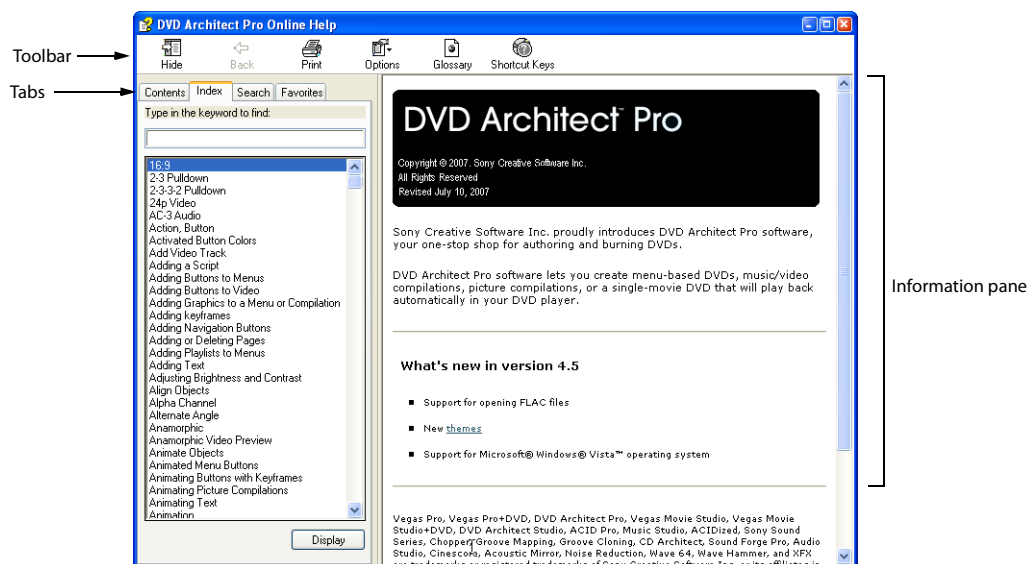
DVD Architect Pro Online Help

Toolbar

Hide Back Print Options Glossary Shortcut Keys

Tabs

Contents Index Search Favorites

Type in the keyword to find:

16:9
2-3 Pulldown
2-3-3-2 Pulldown
24p Video
AC-3 Audio
Action, Button
Activated Button Colors
Add Video Track
Adding a Script
Adding Buttons to Menus
Adding Buttons to Video
Adding Graphics to a Menu or Compilation
Adding keyframes
Adding Navigation Buttons
Adding or Deleting Pages
Adding Playlists to Menus
Adding Text
Adjusting Brightness and Contrast
Align Objects
Alpha Channel
Alternate Angle
Anamorphic
Anamorphic Video Preview
Animate Objects
Animated Menu Buttons
Animating Buttons with Keyframes
Animating Picture Compilations
Animating Text
Animation

Display

DVD Architect Pro

Copyright © 2007. Sony Creative Software Inc.
All Rights Reserved
Revised July 10, 2007

Sony Creative Software Inc. proudly introduces DVD Architect Pro software, your one-stop shop for authoring and burning DVDs.

DVD Architect Pro software lets you create menu-based DVDs, music/video compilations, picture compilations, or a single-movie DVD that will play back automatically in your DVD player.

What's new in version 4.5

Support for opening FLAC files

New themes

Support for Microsoft® Windows® Vista™ operating system

Vegas Pro, Vegas Pro+DVD, DVD Architect Pro, Vegas Movie Studio, Vegas Movie Studio+DVD, DVD Architect Studio, ACID Pro, Music Studio, ACIDized, Sony Sound Series, Chopper, Groove Mapping, Groove Cloning, CD Architect, Sound Forge Pro, Audio Studio, Cinescore, Acoustic Mirror, Noise Reduction, Wave 64, Wave Hammer, and XFX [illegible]

Information pane